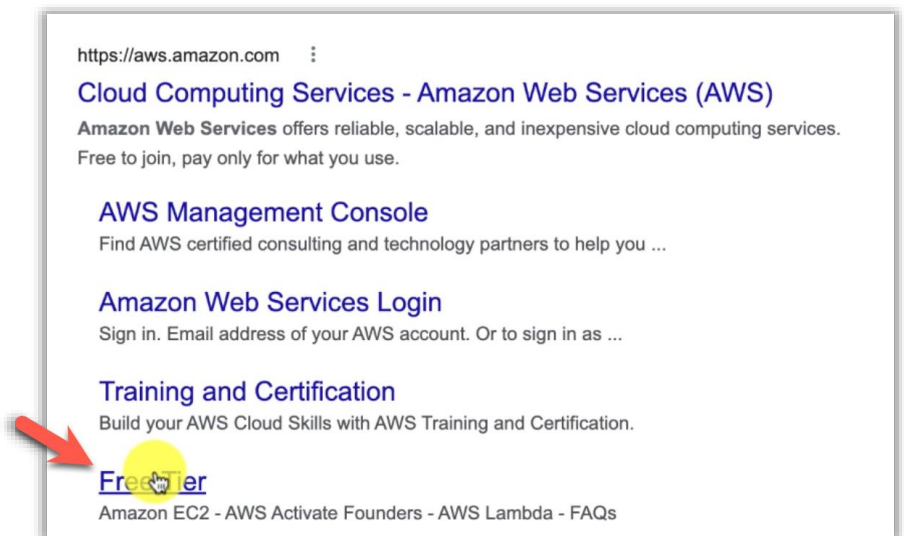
https://aws.amazon.com ⋮

Cloud Computing Services - Amazon Web Services (AWS)

Amazon Web Services offers reliable, scalable, and inexpensive cloud computing services. Free to join, pay only for what you use.

AWS Management Console
Find AWS certified consulting and technology partners to help you ...

Amazon Web Services Login
Sign in. Email address of your AWS account. Or to sign in as ...

Training and Certification
Build your AWS Cloud Skills with AWS Training and Certification.

Free Tier
Amazon EC2 - AWS Activate Founders - AWS Lambda - FAQs